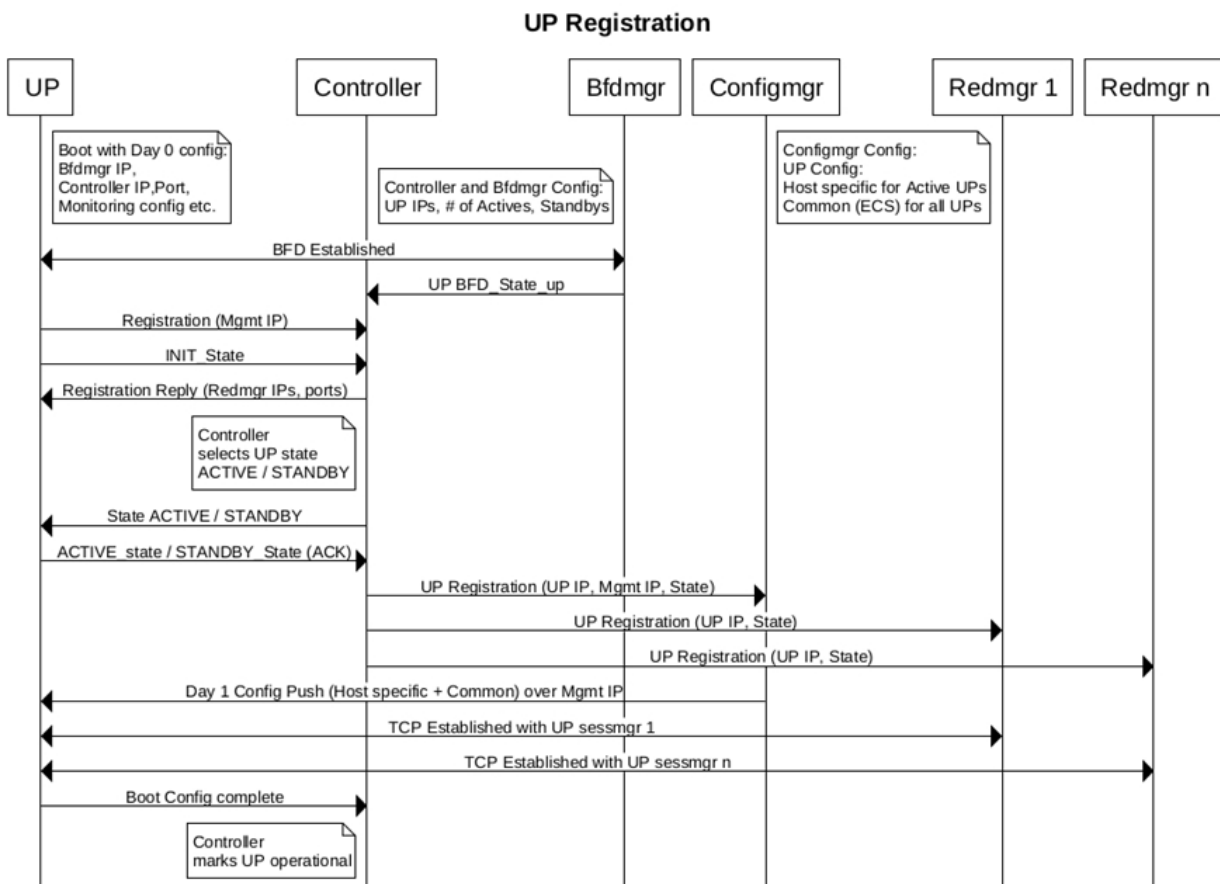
UP Registration

UP

Controller

Bfdmgr

Configmgr

Redmgr 1

Redmgr n

Boot with Day 0 config:
Bfdmgr IP,
Controller IP,Port,
Monitoring config etc.

Controller and Bfdmgr Config:
UP IPs, # of Actives, Standbys

Configmgr Config:
UP Config:
Host specific for Active UPs
Common (ECS) for all UPs

BFD Established

UP BFD_State_up

Registration (Mgmt IP)

INIT_State

Registration Reply (Redmgr IPs, ports)

Controller
selects UP state
ACTIVE / STANDBY

State ACTIVE / STANDBY

ACTIVE_state / STANDBY_State (ACK)

UP Registration (UP IP, Mgmt IP, State)

UP Registration (UP IP, State)

UP Registration (UP IP, State)

Day 1 Config Push (Host specific + Common) over Mgmt IP

TCP Established with UP sessmgr 1

TCP Established with UP sessmgr n

Boot Config complete

Controller
marks UP operational